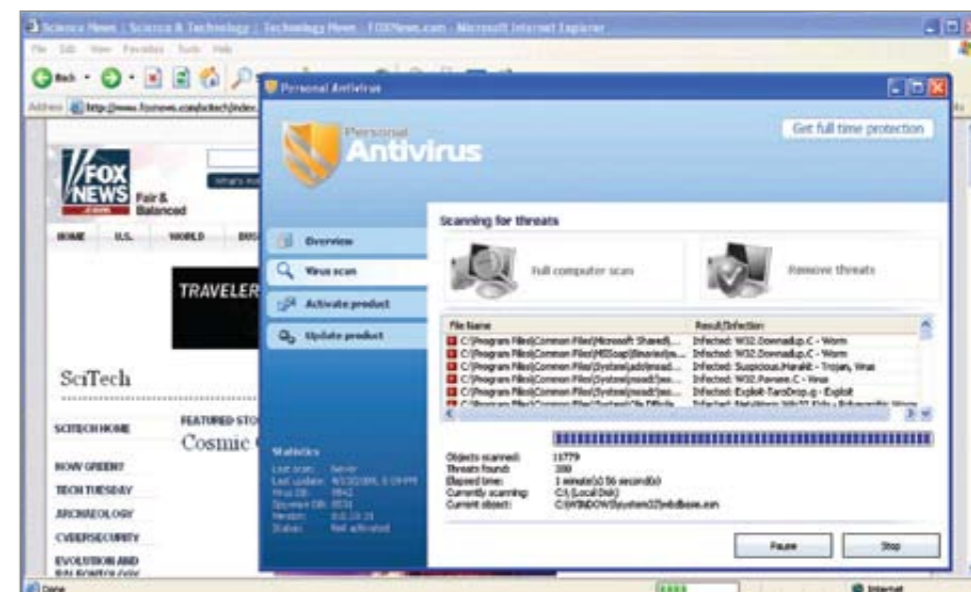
Science News | Science & Technology | Technology News - FOXNews.com - Microsoft Internet Explorer

File Edit View Favorites Tools Help

Back

Address http://www.foxnews.com/scitech/index

FOX NEWS .com Fair & Balanced

What's Hot

HOME U.S. WORLD BUS

TRAVELER

SciTech

SCITECH HOME

HOW GREEN?

TECH TUESDAY

ARCHAEOLOGY

CYBERSECURITY

EVOLUTION AND PALEONTOLOGY

FEATURED STO

Cosmic

Personal Antivirus

Personal Antivirus

Get full time protection

Overview

Virus scan

Activate product

Update product

Statistics

Last scan: Never
Last update: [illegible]
Virus DB: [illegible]
Spyware DB: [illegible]
Version: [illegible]
Status: Not activated

Scanning for threats

Full computer scan

Remove threats

| File Name | Result/Infection |
|---|---|
| C:\Program Files\Common Files\Microsoft Shared\... | Infected: W32.Downadup.C - Worm |
| C:\Program Files\Common Files\MSSoap\Binaries\... | Infected: W32.Downadup.C - Worm |
| C:\Program Files\Common Files\System\ado\msad... | Infected: Suspicious.Harakit - Trojan, Virus |
| C:\Program Files\Common Files\System\msadc\... | Infected: W32.Pavane.C - Virus |
| C:\Program Files\Common Files\System\msadc\... | Infected: Exploit-TaroDrop.g - Exploit |
| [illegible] | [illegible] |

Objects scanned: 11779
Threats found: 300
Elapsed time: 1 minute(s) 56 second(s)
Currently scanning: C:\ (Local Disk)
Current object: C:\WINDOWS\system32\mbdbase.exe

Pause

Stop

Done

Internet